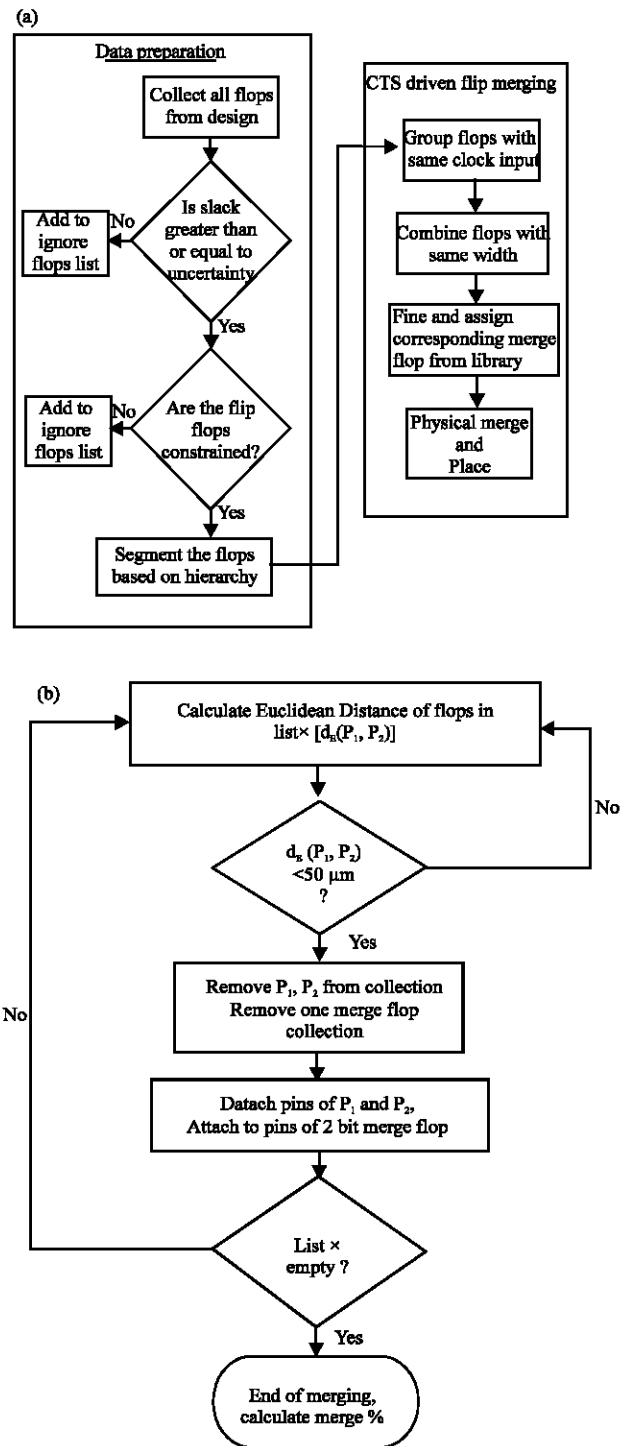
(a)

Data preparation

Collect all flops from design

Is slack greater than or equal to uncertainty

No

Add to ignore flops list

Yes

Are the flip flops constrained?

No

Add to ignore flops list

Yes

Segment the flops based on hierarchy

CTS driven flip merging

Group flops with same clock input

Combine flops with same width

Fine and assign corresponding merge flop from library

Physical merge and Place

(b)

Calculate Euclidean Distance of flops in list× [$d_E(P_1, P_2)$]

$d_E$ ($P_1$, $P_2$) <50 μm ?

No

Yes

Remove $P_1$, $P_2$ from collection Remove one merge flop collection

Datach pins of $P_1$ and $P_2$, Attach to pins of 2 bit merge flop

No

List × empty ?

Yes

End of merging, calculate merge %